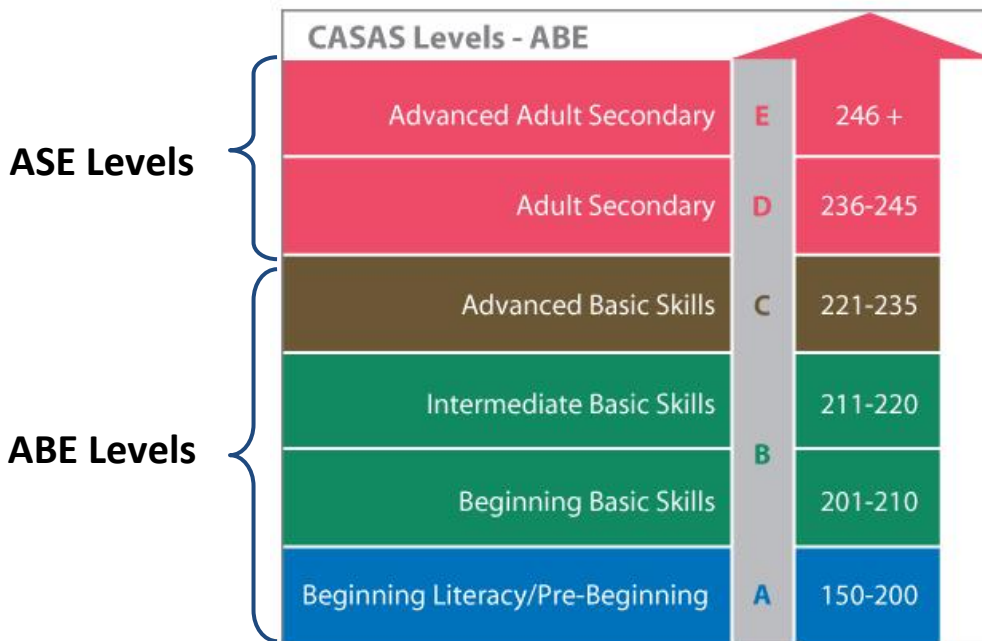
CASAS Levels - ABE

ASE Levels

ABE Levels

| | | |
|---|---|---|
| Advanced Adult Secondary | E | 246 + |
| Adult Secondary | D | 236-245 |
| Advanced Basic Skills | C | 221-235 |
| Intermediate Basic Skills | B | 211-220 |
| Beginning Basic Skills | B | 201-210 |
| Beginning Literacy/Pre-Beginning | A | 150-200 |